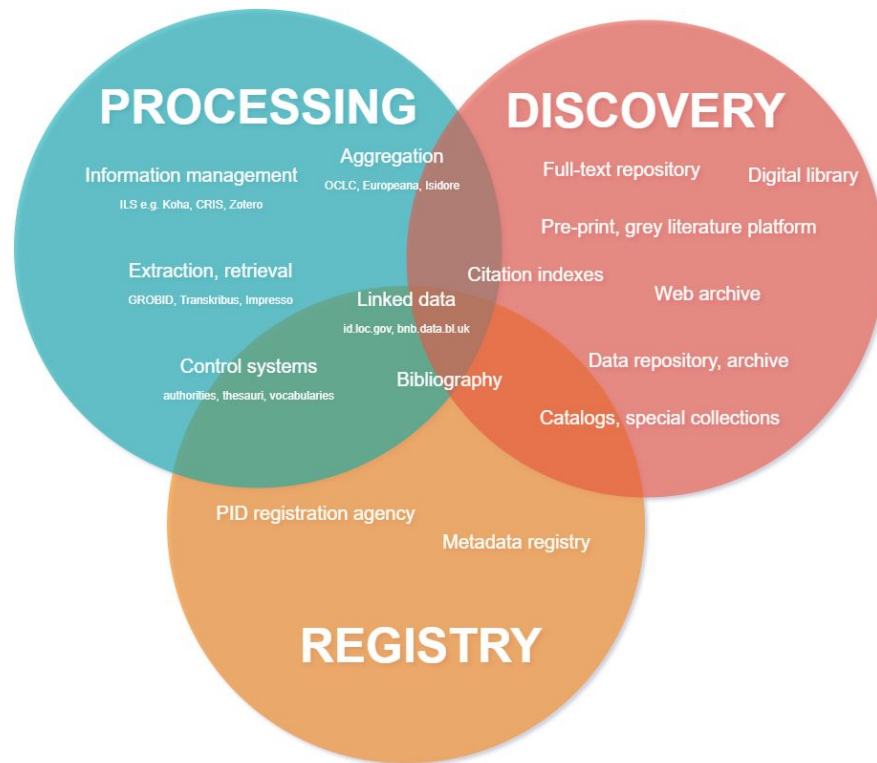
PROCESSING

DISCOVERY

Aggregation
OCLC, Europeana, Isidore

Information management
ILS e.g. Koha, CRIS, Zotero

Full-text repository

Digital library

Pre-print, grey literature platform

Extraction, retrieval
GROBID, Transkribus, Impresso

Citation indexes

Web archive

Linked data
id.loc.gov, bnb.data.bl.uk

Control systems
authorities, thesauri, vocabularies

Bibliography

Data repository, archive

Catalogs, special collections

PID registration agency

Metadata registry

REGISTRY